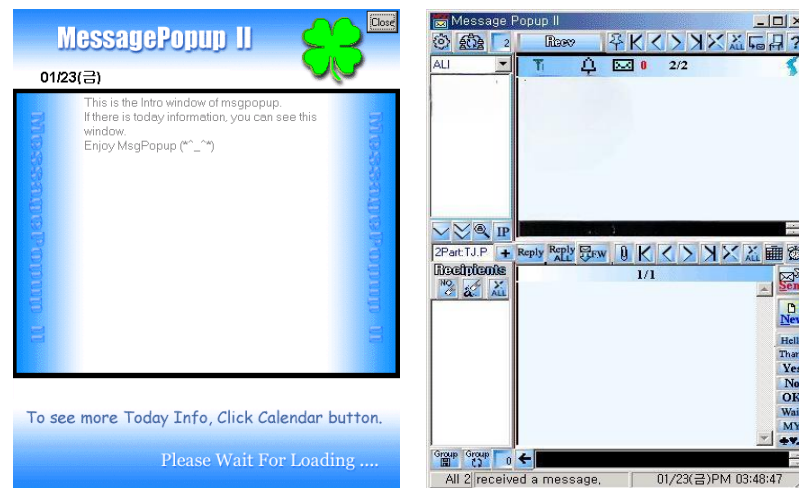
MessagePopup II

Close

01/23(금)

This is the Intro window of msgpopup.
If there is today information, you can see this window.
Enjoy MsgPopup (*^_^*)

MessagePopup II

MessagePopup II

To see more Today Info, Click Calendar button.

Please Wait For Loading ....

Message Popup II

2

Recv

ALL

ALL

0

2/2

IP

2Part:TJ.P

Reply

Reply ALL

FW

ALL

Recipients

NO

ALL

1/1

Send

New

Hell

Than

Yes

No

OK

Wai

MY

Group

Group

0

All 2

received a message,

01/23(금)PM 03:48:47